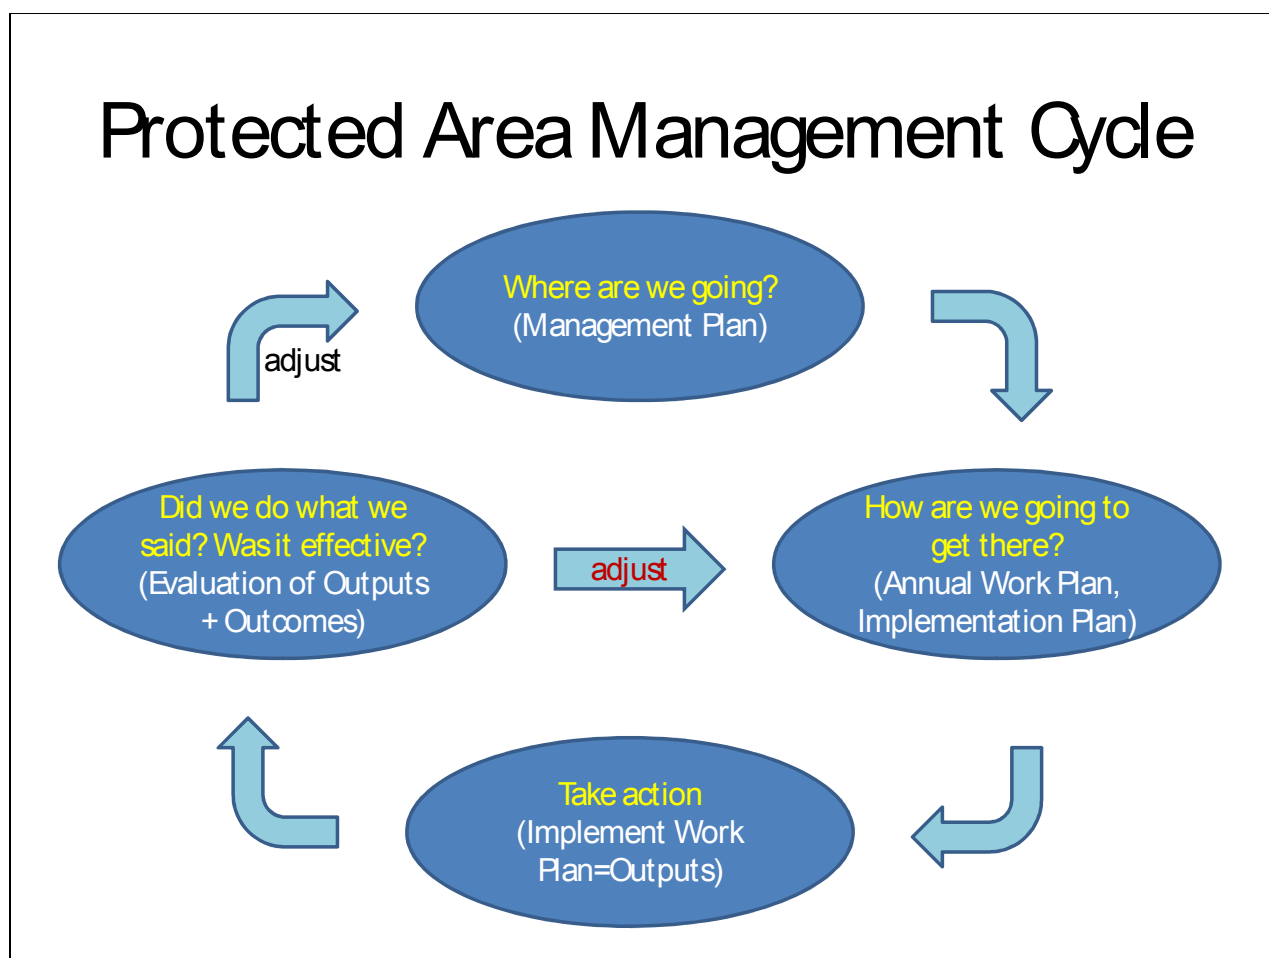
Protected Area Management Cycle

adjust

Where are we going?
(Management Plan)

Did we do what we said? Was it effective?
(Evaluation of Outputs + Outcomes)

adjust

How are we going to get there?
(Annual Work Plan, Implementation Plan)

Take action
(Implement Work Plan=Outputs)